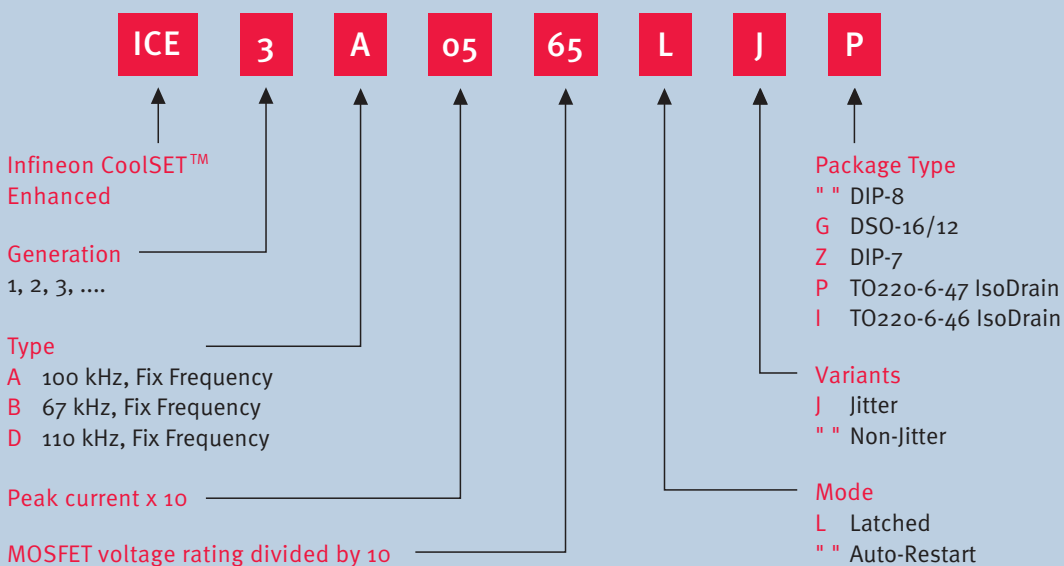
ICE 3 A 05 65 L J P

Infineon CoolSET™ Enhanced

Generation
1, 2, 3, ....

Type
A 100 kHz, Fix Frequency
B 67 kHz, Fix Frequency
D 110 kHz, Fix Frequency

Peak current x 10

MOSFET voltage rating divided by 10

Package Type
" " DIP-8
G DSO-16/12
Z DIP-7
P TO220-6-47 IsoDrain
I TO220-6-46 IsoDrain

Variants
J Jitter
" " Non-Jitter

Mode
L Latched
" " Auto-Restart